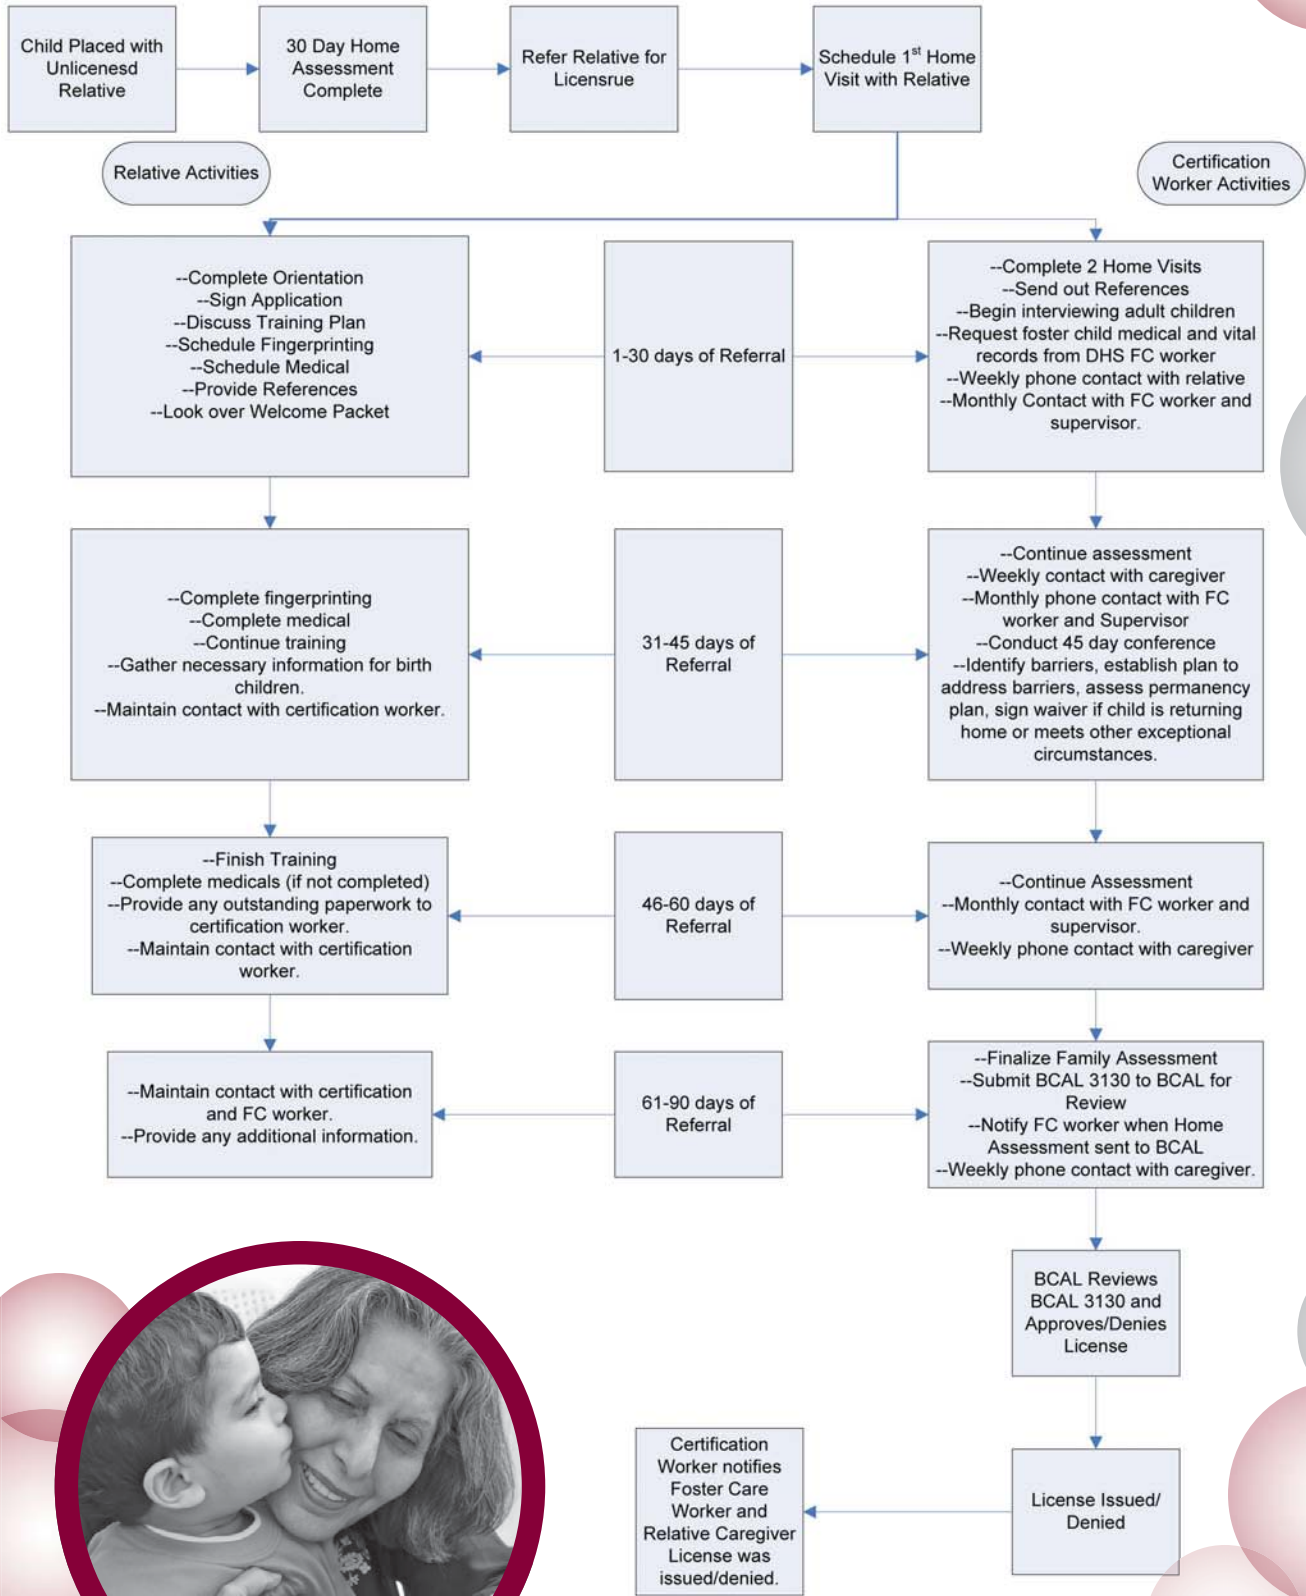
Child Placed with Unlicenesd Relative

30 Day Home Assessment Complete

Refer Relative for Licensrue

Schedule $1^{st}$ Home Visit with Relative

Relative Activities

Certification Worker Activities

--Complete Orientation
--Sign Application
--Discuss Training Plan
--Schedule Fingerprinting
--Schedule Medical
--Provide References
--Look over Welcome Packet

1-30 days of Referral

--Complete 2 Home Visits
--Send out References
--Begin interviewing adult children
--Request foster child medical and vital records from DHS FC worker
--Weekly phone contact with relative
--Monthly Contact with FC worker and supervisor.

--Complete fingerprinting
--Complete medical
--Continue training
--Gather necessary information for birth children.
--Maintain contact with certification worker.

31-45 days of Referral

--Continue assessment
--Weekly contact with caregiver
--Monthly phone contact with FC worker and Supervisor
--Conduct 45 day conference
--Identify barriers, establish plan to address barriers, assess permanency plan, sign waiver if child is returning home or meets other exceptional circumstances.

--Finish Training
--Complete medicals (if not completed)
--Provide any outstanding paperwork to certification worker.
--Maintain contact with certification worker.

46-60 days of Referral

--Continue Assessment
--Monthly contact with FC worker and supervisor.
--Weekly phone contact with caregiver

--Maintain contact with certification and FC worker.
--Provide any additional information.

61-90 days of Referral

--Finalize Family Assessment
--Submit BCAL 3130 to BCAL for Review
--Notify FC worker when Home Assessment sent to BCAL
--Weekly phone contact with caregiver.

BCAL Reviews BCAL 3130 and Approves/Denies License

Certification Worker notifies Foster Care Worker and Relative Caregiver License was issued/denied.

License Issued/ Denied